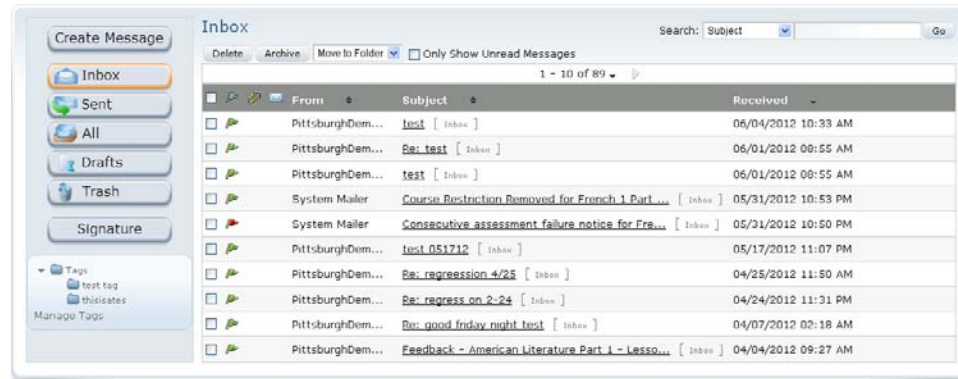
Create Message

Inbox

Sent

All

Drafts

Trash

Signature

Tags
test tag
thisisates
Manage Tags

Inbox

Search: Subject Go

Delete Archive Move to Folder Only Show Unread Messages

1 - 10 of 89

| | From | Subject | Received |
|---|---|---|---|
| | PittsburghDem... | test [ Inbox ] | 06/04/2012 10:33 AM |
| | PittsburghDem... | Re: test [ Inbox ] | 06/01/2012 08:55 AM |
| | PittsburghDem... | test [ Inbox ] | 06/01/2012 08:55 AM |
| | System Mailer | Course Restriction Removed for French 1 Part ... [ Inbox ] | 05/31/2012 10:53 PM |
| | System Mailer | Consecutive assessment failure notice for Fre... [ Inbox ] | 05/31/2012 10:50 PM |
| | PittsburghDem... | test 051712 [ Inbox ] | 05/17/2012 11:07 PM |
| | PittsburghDem... | Re: regreession 4/25 [ Inbox ] | 04/25/2012 11:50 AM |
| | PittsburghDem... | Re: regress on 2-24 [ Inbox ] | 04/24/2012 11:31 PM |
| | PittsburghDem... | Re: good friday night test [ Inbox ] | 04/07/2012 02:18 AM |
| | PittsburghDem... | Feedback - American Literature Part 1 - Lesso... [ Inbox ] | 04/04/2012 09:27 AM |